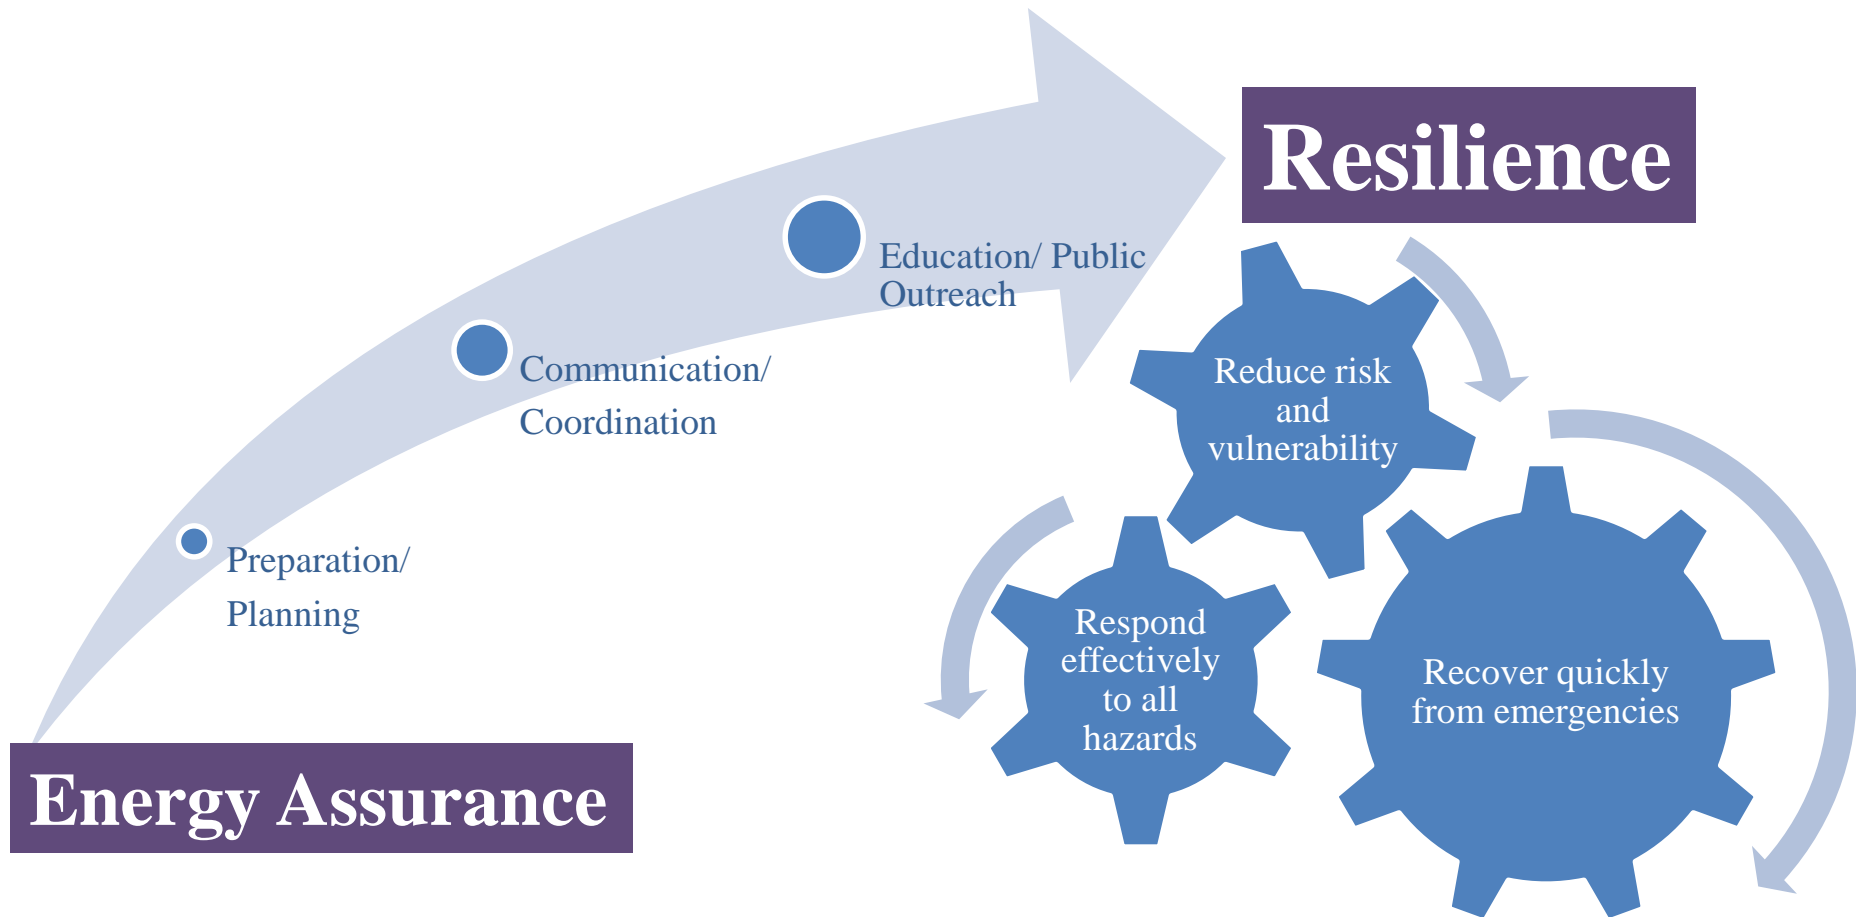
Preparation/ Planning

Communication/ Coordination

Education/ Public Outreach

Resilience

Reduce risk and vulnerability

Respond effectively to all hazards

Recover quickly from emergencies

Energy Assurance